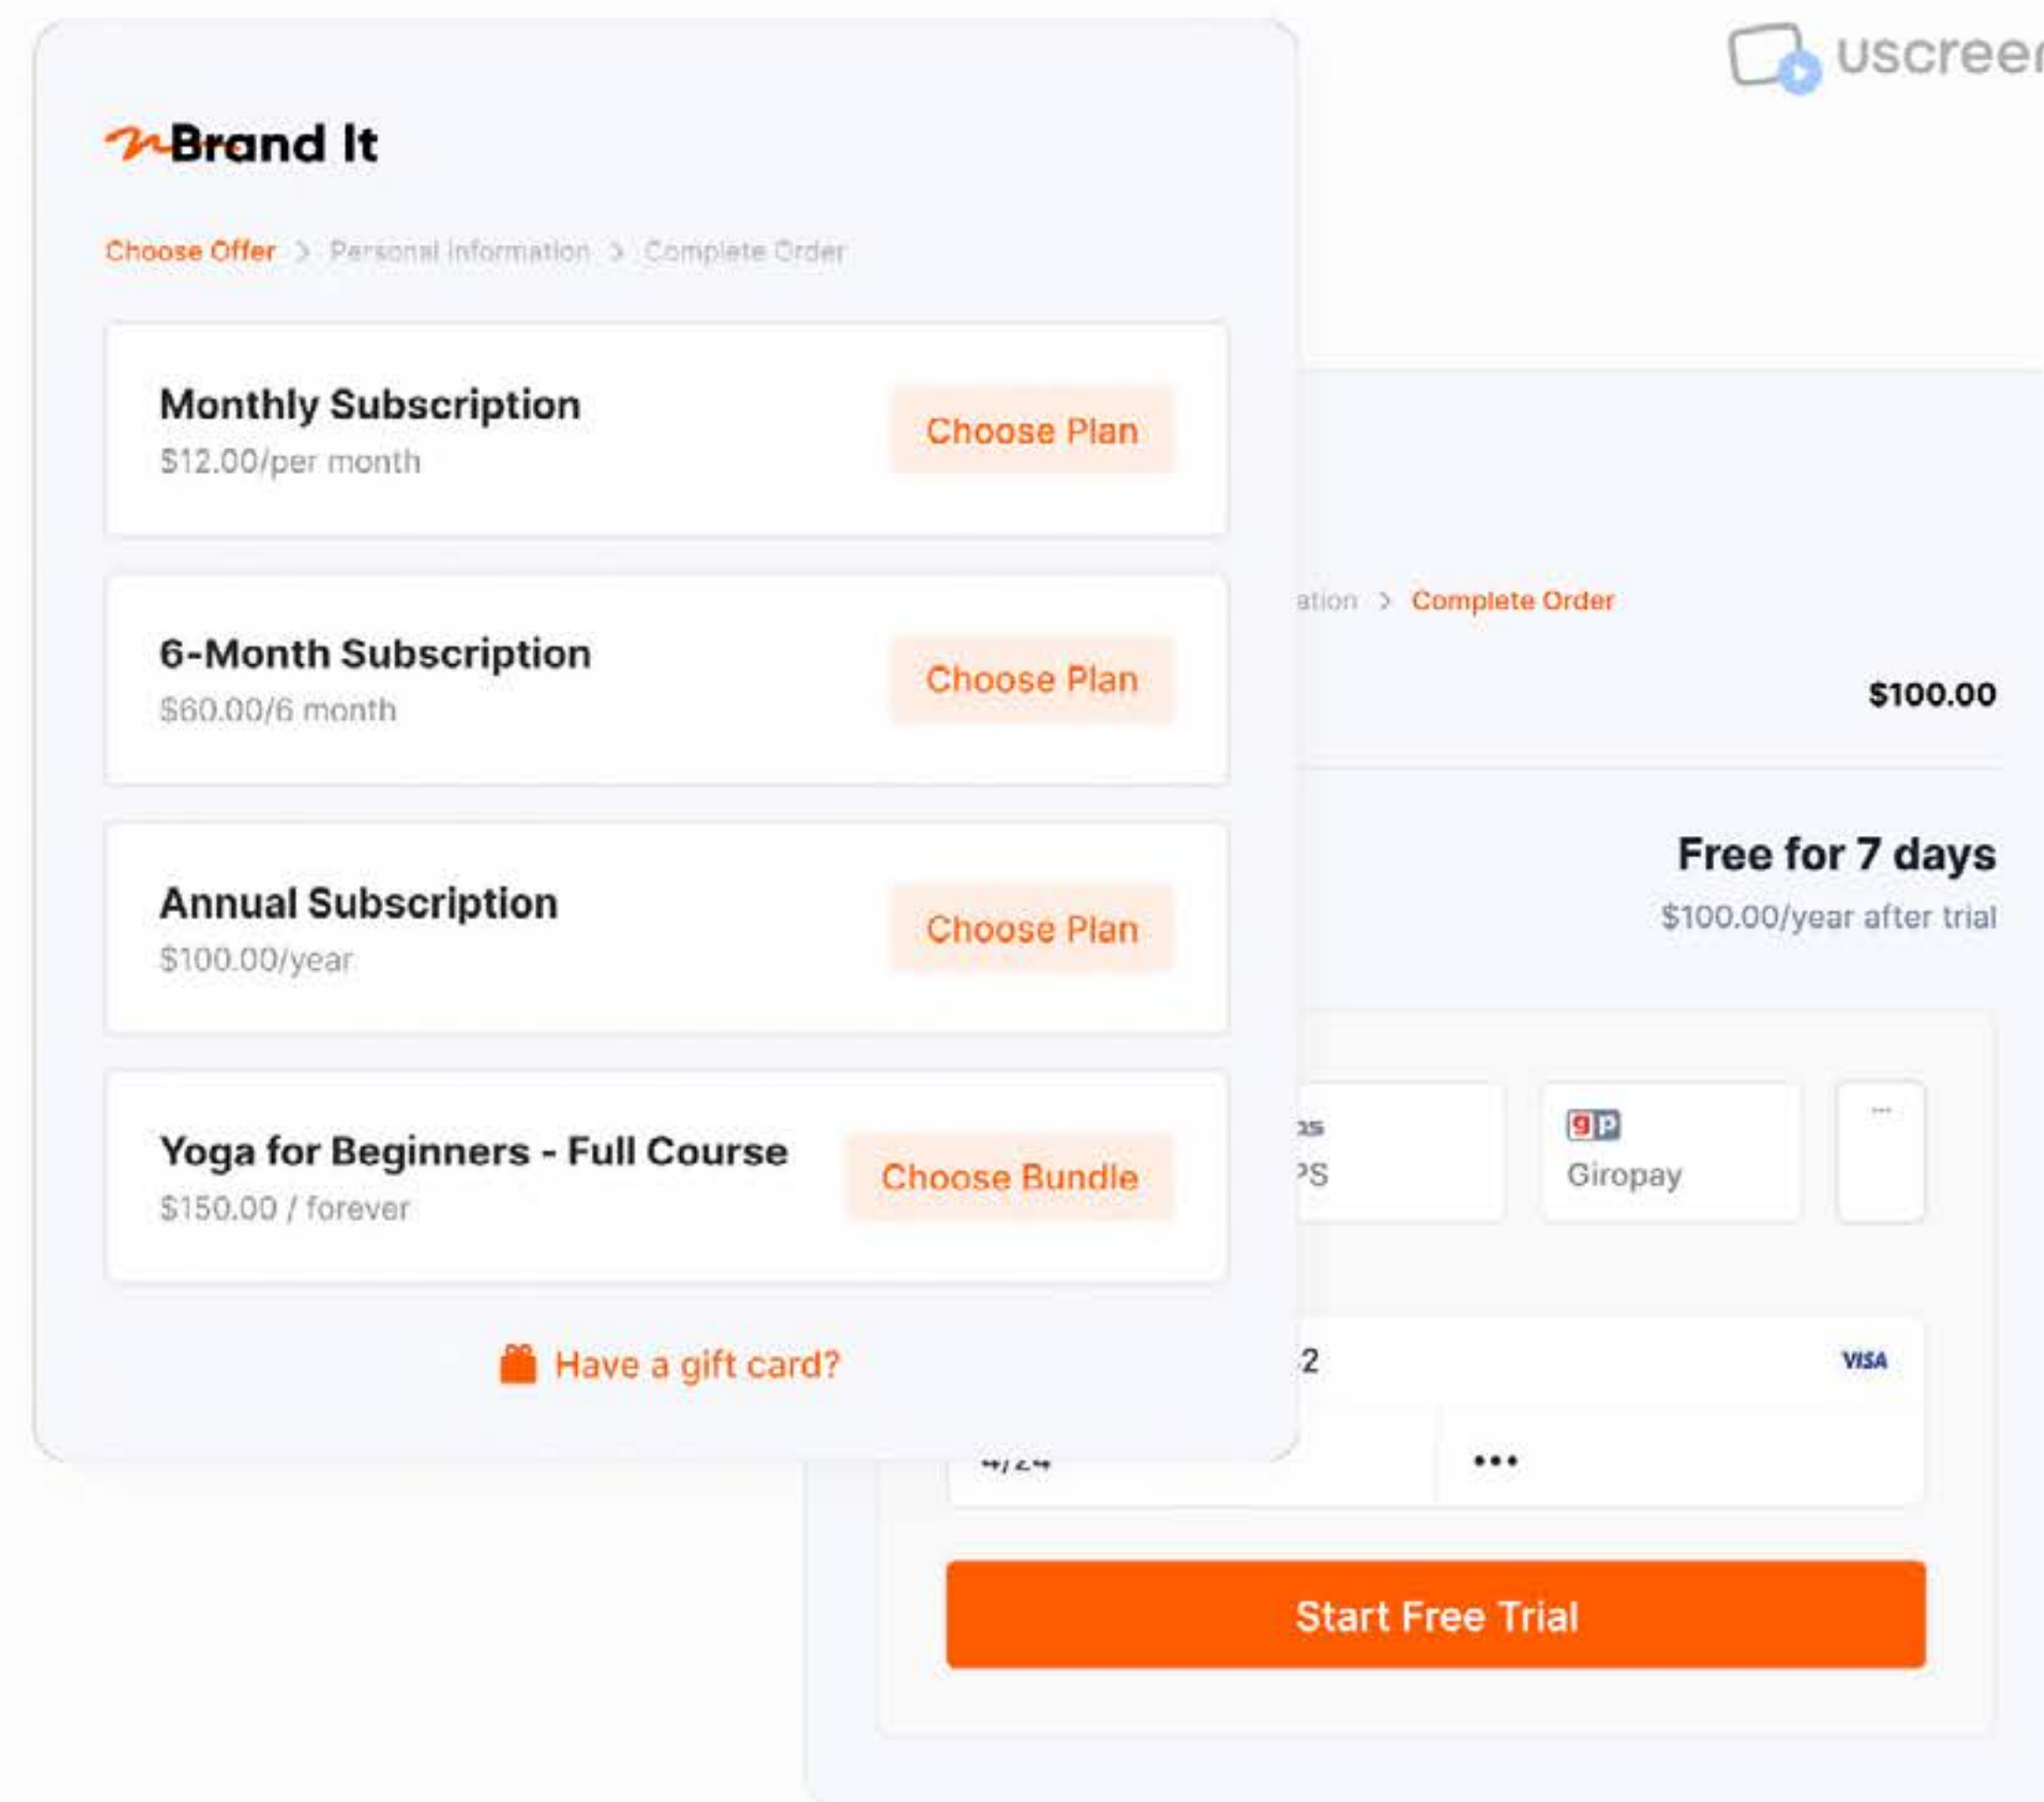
uscreen

Brand It

Choose Offer > Personal Information > Complete Order

Monthly Subscription
$12.00/per month
Choose Plan

6-Month Subscription
$60.00/6 month
Choose Plan

Annual Subscription
$100.00/year
Choose Plan

Yoga for Beginners - Full Course
$150.00 / forever
Choose Bundle

Have a gift card?

ation > Complete Order

$100.00

Free for 7 days
$100.00/year after trial

PS

Giropay

2

VISA

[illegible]

•••

Start Free Trial